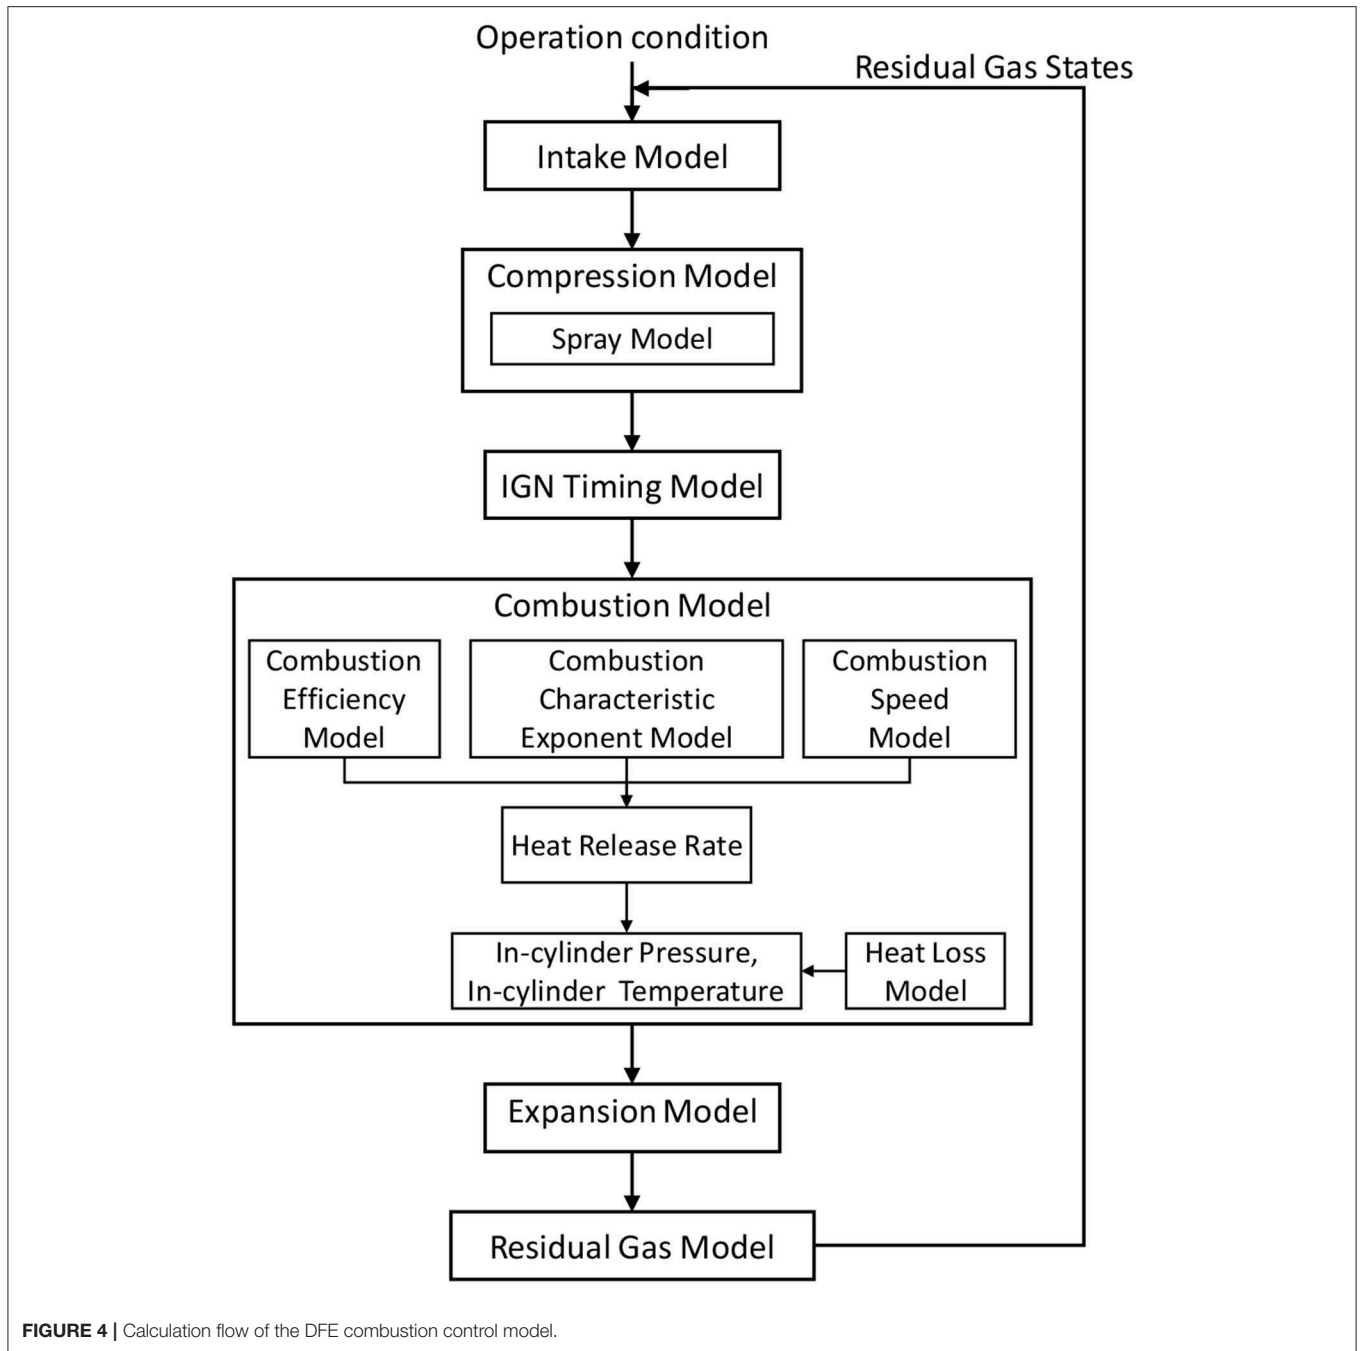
Operation condition

Residual Gas States

Intake Model

Compression Model

Spray Model

IGN Timing Model

Combustion Model

Combustion Efficiency Model

Combustion Characteristic Exponent Model

Combustion Speed Model

Heat Release Rate

In-cylinder Pressure, In-cylinder Temperature

Heat Loss Model

Expansion Model

Residual Gas Model

FIGURE 4 | Calculation flow of the DFE combustion control model.